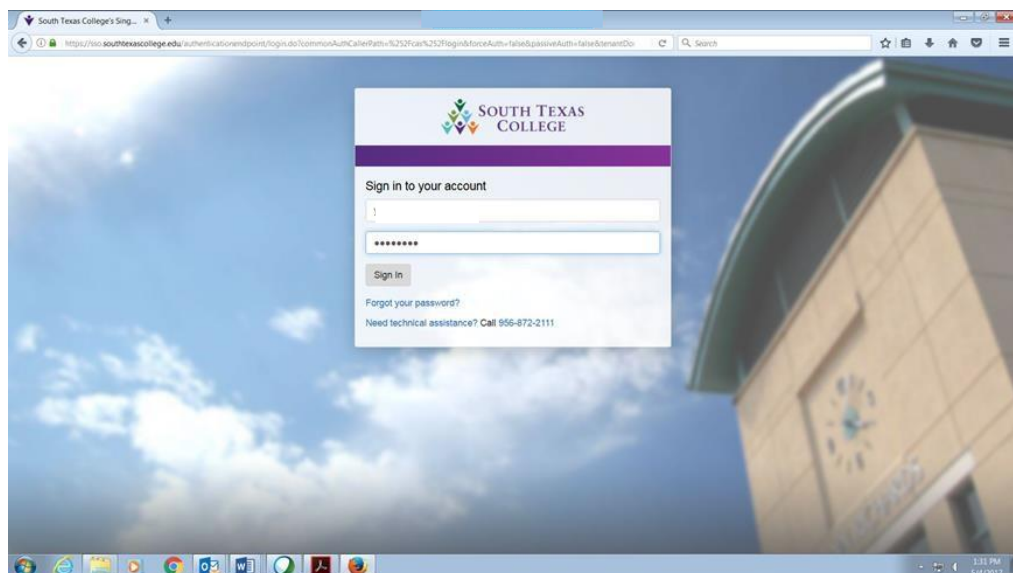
South Texas College's Sing... ×

https://sso.southtexascollege.edu/authenticationendpoint/login.do?commonAuthCallerPath=%252Fcas%252Flogin&forceAuth=false&passiveAuth=false&tenantDo

Search

SOUTH TEXAS COLLEGE

Sign in to your account

••••••••

Sign In

Forgot your password?

Need technical assistance? Call 956-872-2111

1:31 PM